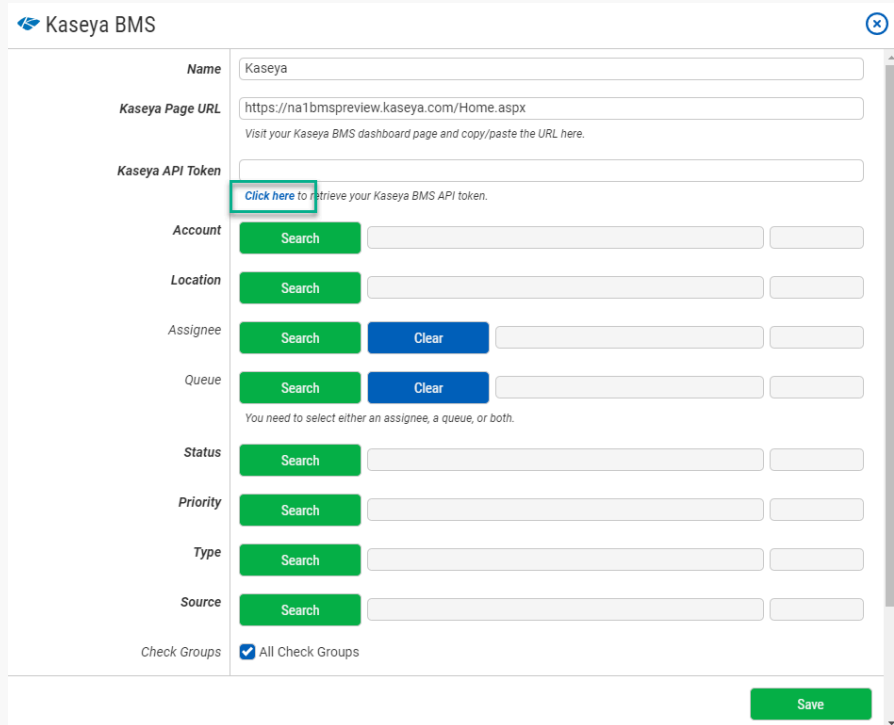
Kaseya BMS

Name Kaseya

Kaseya Page URL https://na1bmspreview.kaseya.com/Home.aspx

Visit your Kaseya BMS dashboard page and copy/paste the URL here.

Kaseya API Token

Click here to retrieve your Kaseya BMS API token.

Account Search

Location Search

Assignee Search Clear

Queue Search Clear

You need to select either an assignee, a queue, or both.

Status Search

Priority Search

Type Search

Source Search

Check Groups All Check Groups

Save